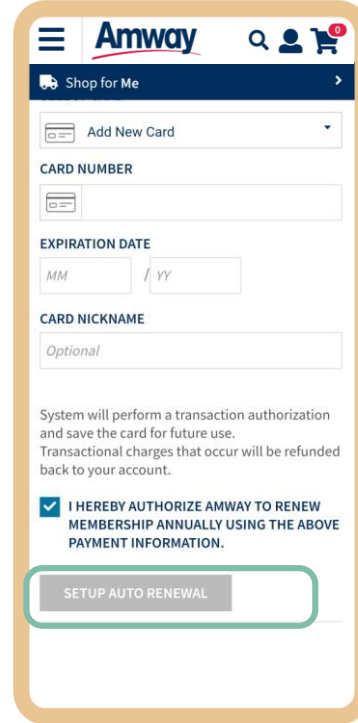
Amway

0

Shop for Me

Add New Card

CARD NUMBER

EXPIRATION DATE

MM / YY

CARD NICKNAME

Optional

System will perform a transaction authorization and save the card for future use.
Transactional charges that occur will be refunded back to your account.

I HEREBY AUTHORIZE AMWAY TO RENEW MEMBERSHIP ANNUALLY USING THE ABOVE PAYMENT INFORMATION.

SETUP AUTO RENEWAL